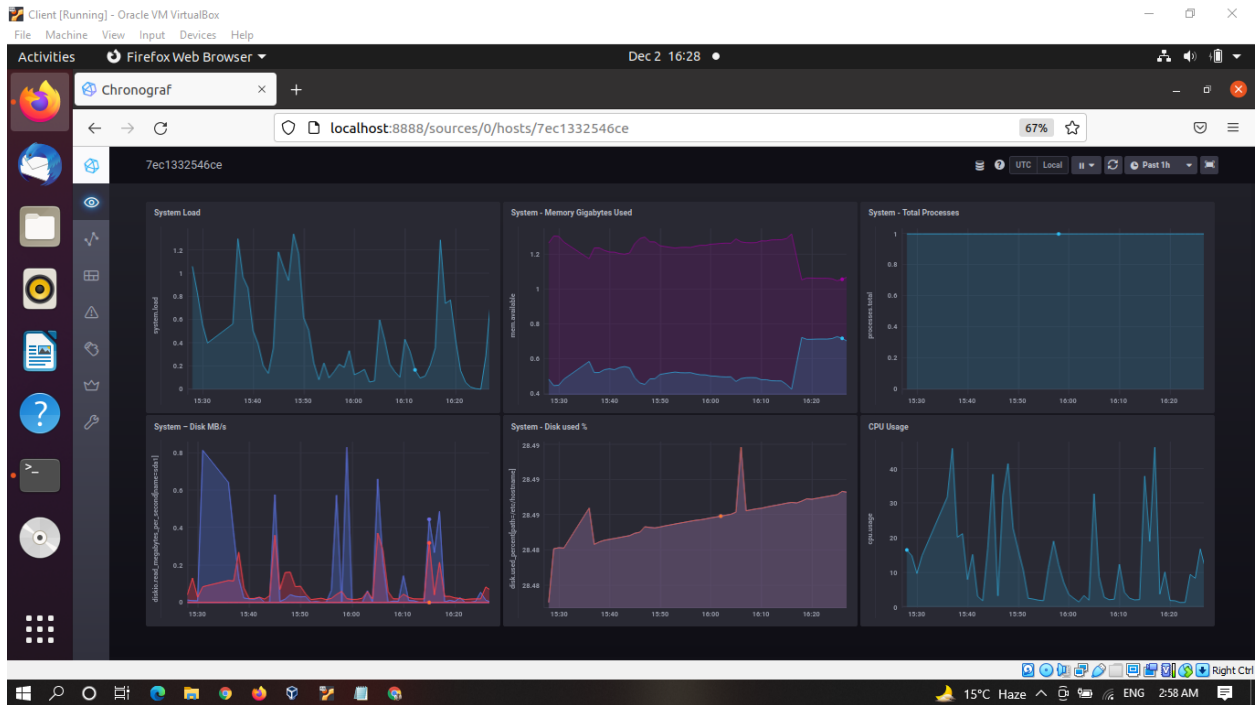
Client [Running] - Oracle VM VirtualBox

File Machine View Input Devices Help

Activities Firefox Web Browser Dec 2 16:28

Chronograf

localhost:8888/sources/0/hosts/7ec1332546ce 67%

7ec1332546ce UTC Local Past 1h

System Load

system.load

1.2 1 0.8 0.6 0.4 0.2 0

15:30 15:40 15:50 16:00 16:10 16:20

System - Memory Gigabytes Used

mem.available

1.2 1 0.8 0.6 0.4

15:30 15:40 15:50 16:00 16:10 16:20

System - Total Processes

processes.total

1 0.8 0.6 0.4 0.2 0

15:30 15:40 15:50 16:00 16:10 16:20

System – Disk MB/s

diskio.read_megabytes_per_second[name=sda1]

0.8 0.6 0.4 0.2 0

15:30 15:40 15:50 16:00 16:10 16:20

System - Disk used %

disk.used_percent[path=/etc/hostname]

28.49 28.49 28.49 28.48 28.48

15:30 15:40 15:50 16:00 16:10 16:20

CPU Usage

cpu.usage

40 30 20 10 0

15:30 15:40 15:50 16:00 16:10 16:20

Right Ctrl

15°C Haze ENG 2:58 AM